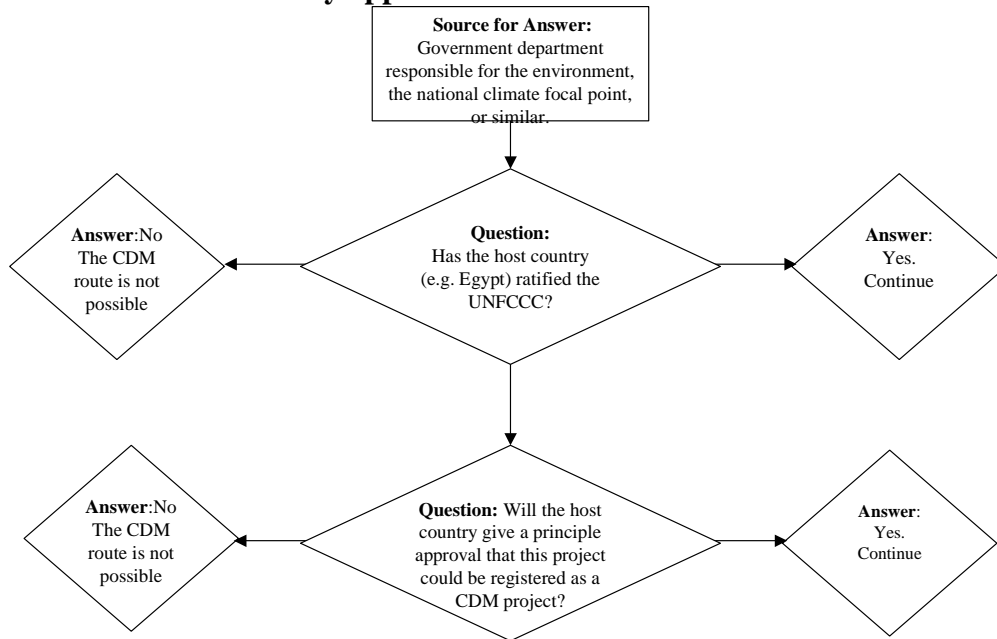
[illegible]

**Source for Answer:** Government department responsible for the environment, the national climate focal point, or similar.

**Answer**:No The CDM route is not possible

**Question:** Has the host country (e.g. Egypt) ratified the UNFCCC?

**Answer**: Yes. Continue

**Answer**:No The CDM route is not possible

**Question:** Will the host country give a principle approval that this project could be registered as a CDM project?

**Answer**: Yes. Continue